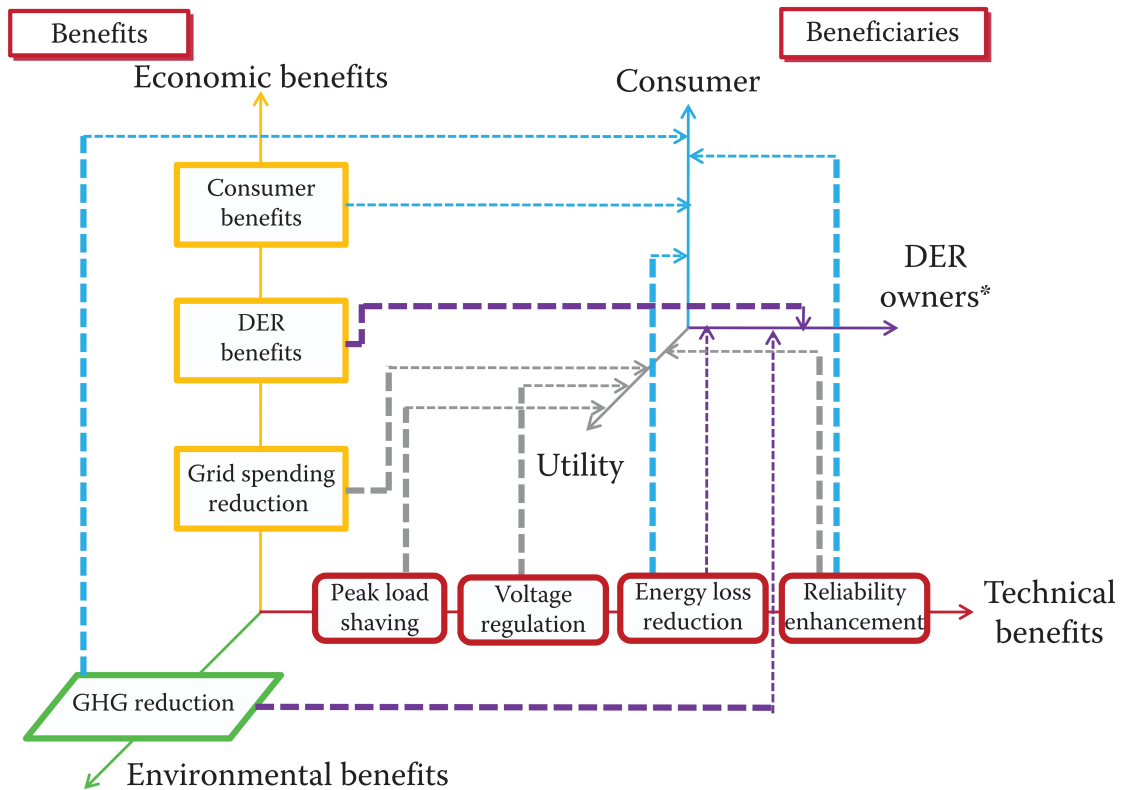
Benefits

Beneficiaries

Economic benefits

Consumer

Consumer benefits

DER owners*

DER benefits

Grid spending reduction

Utility

Peak load shaving

Voltage regulation

Energy loss reduction

Reliability enhancement

Technical benefits

GHG reduction

Environmental benefits